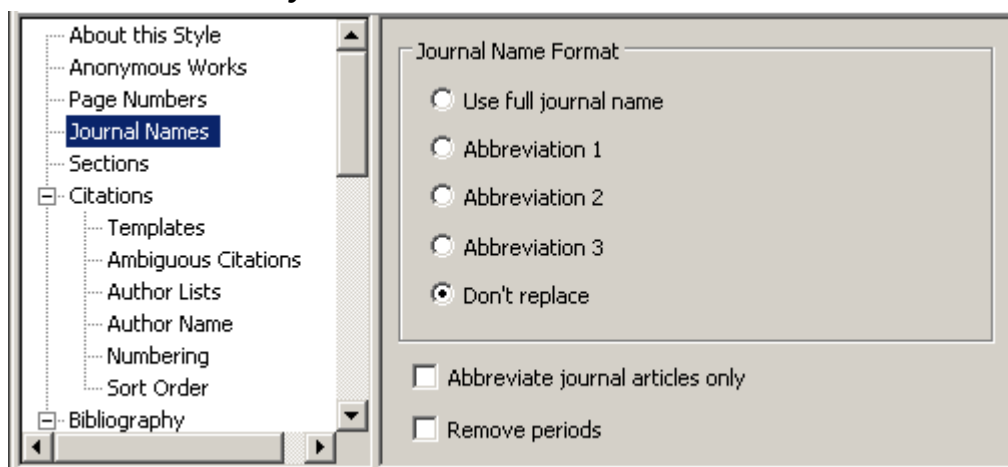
About this Style
Anonymous Works
Page Numbers
Journal Names
Sections
Citations
Templates
Ambiguous Citations
Author Lists
Author Name
Numbering
Sort Order
Bibliography

Journal Name Format
Use full journal name
Abbreviation 1
Abbreviation 2
Abbreviation 3
Don't replace

Abbreviate journal articles only
Remove periods